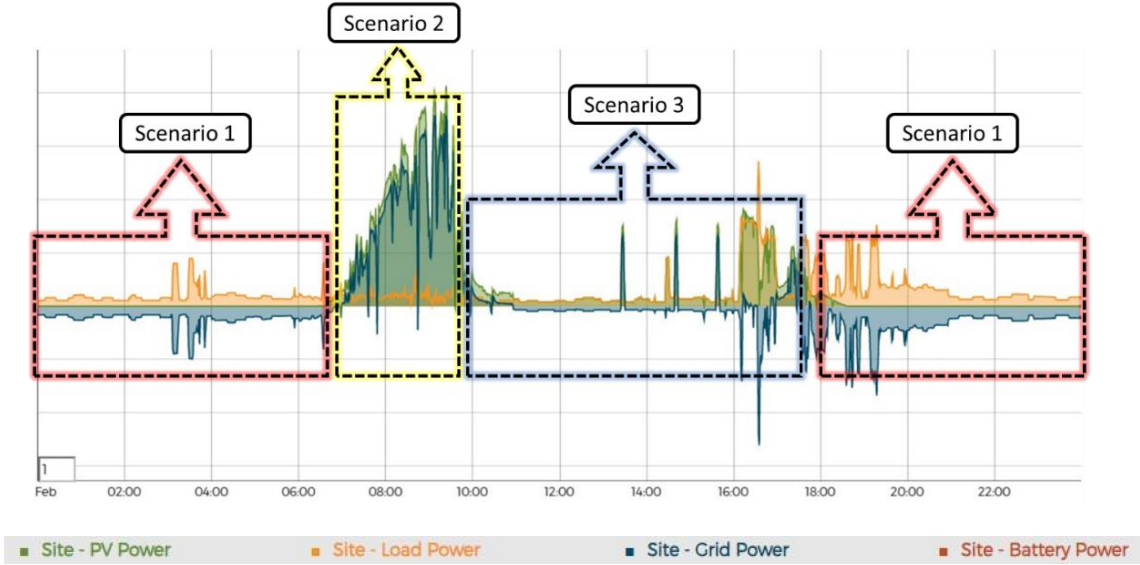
Scenario 2

Scenario 1

Scenario 3

Scenario 1

1

Feb 02:00 04:00 06:00 08:00 10:00 12:00 14:00 16:00 18:00 20:00 22:00

■ Site - PV Power ■ Site - Load Power ■ Site - Grid Power ■ Site - Battery Power